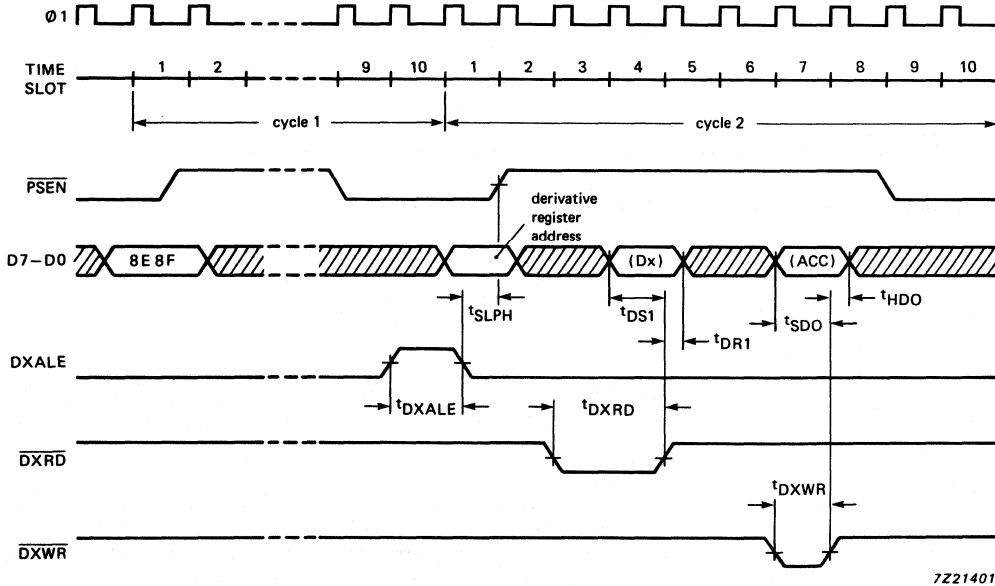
Ø1

TIME SLOT 1 2 9 10 1 2 3 4 5 6 7 8 9 10

cycle 1

cycle 2

$\overline{PSEN}$

derivative register address

D7–D0

8E 8F

(Dx)

(ACC)

$t_{SLPH}$

$t_{DS1}$

$t_{DR1}$

$t_{SDO}$

$t_{HDO}$

DXALE

$t_{DXALE}$

$t_{DXRD}$

$\overline{DXRD}$

$t_{DXWR}$

$\overline{DXWR}$

7Z21401